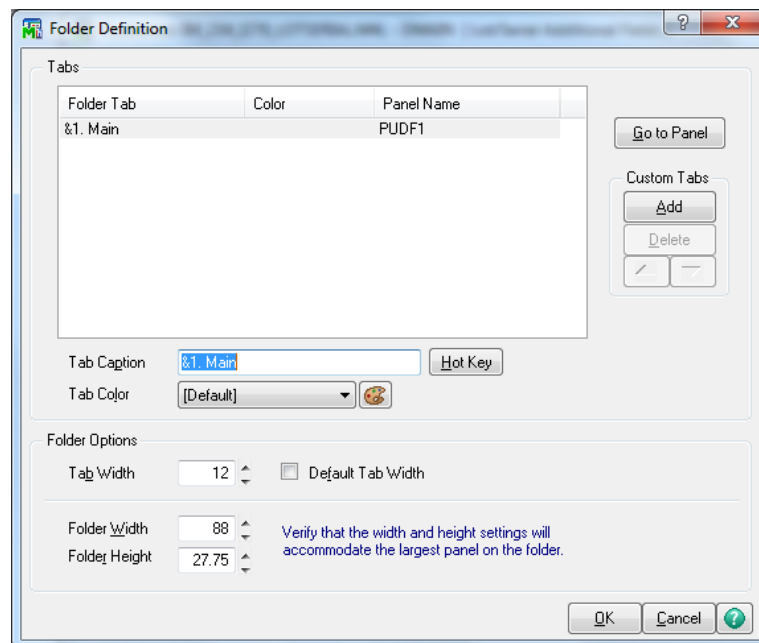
Folder Definition

Tabs

| Folder Tab | Color | Panel Name |
|---|---|---|
| &1. Main | | PUDF1 |

Go to Panel

Custom Tabs

Add

Delete

Tab Caption &1. Main

Hot Key

Tab Color [Default]

Folder Options

Tab Width 12

Default Tab Width

Folder Width 88

Folder Height 27.75

Verify that the width and height settings will accommodate the largest panel on the folder.

OK

Cancel